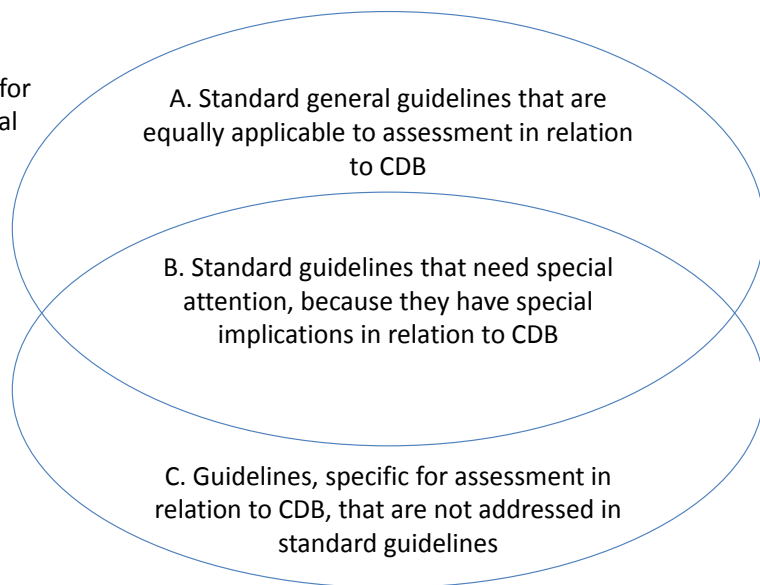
for
al

A. Standard general guidelines that are equally applicable to assessment in relation to CDB

B. Standard guidelines that need special attention, because they have special implications in relation to CDB

C. Guidelines, specific for assessment in relation to CDB, that are not addressed in standard guidelines